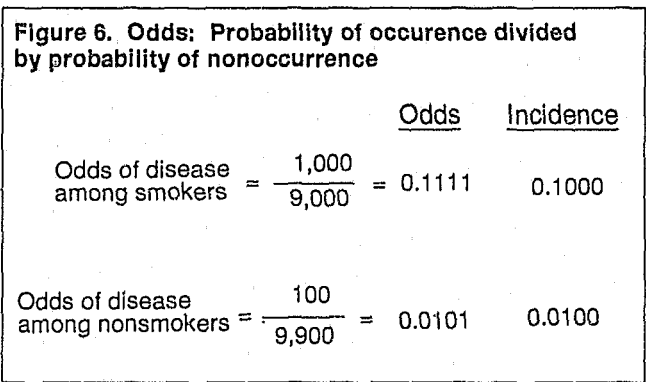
Figure 6. Odds: Probability of occurence divided by probability of nonoccurrence

| | | Odds | Incidence |
|---|---|---|---|
| Odds of disease among smokers | $= \frac{1,000}{9,000} =$ | 0.1111 | 0.1000 |
| Odds of disease among nonsmokers | $= \frac{100}{9,900} =$ | 0.0101 | 0.0100 |